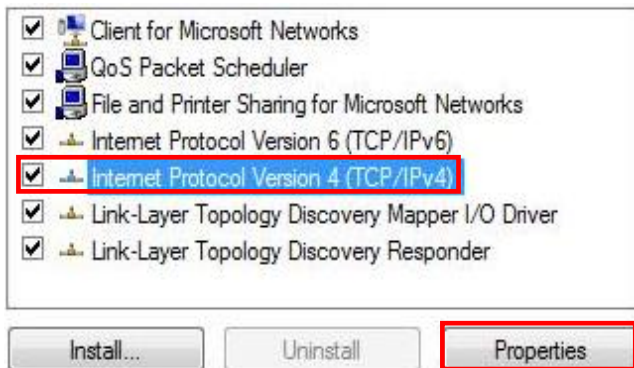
Client for Microsoft Networks
QoS Packet Scheduler
File and Printer Sharing for Microsoft Networks
Internet Protocol Version 6 (TCP/IPv6)
Internet Protocol Version 4 (TCP/IPv4)
Link-Layer Topology Discovery Mapper I/O Driver
Link-Layer Topology Discovery Responder

Install...
Uninstall
Properties